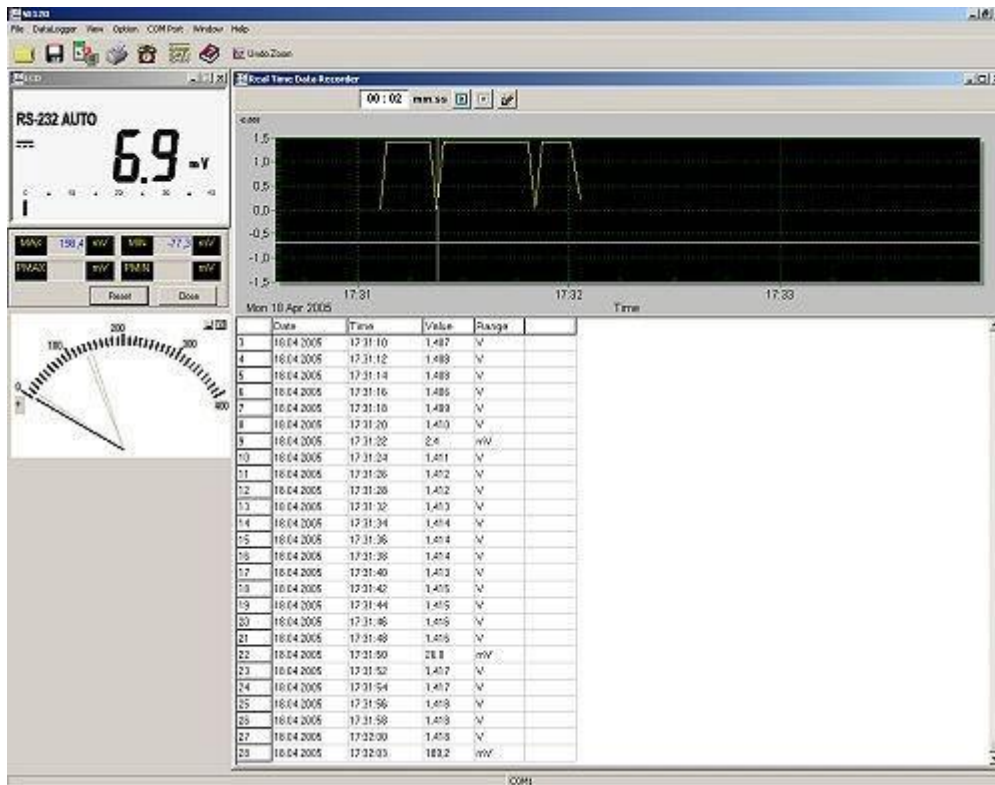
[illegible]

File DataLogger View Option COM Port Window Help

Undo Zoom

LCD

RS-232 AUTO

6.9 mV

0 10 20 30 40

MAX 158,4 mV MIN -77,3 mV

PMAX mV PMIN mV

Reset Close

200 100 300 0 400

Real Time Data Recorder

00 : 02 mm:ss

1.5 1.0 0.5 0.0 -0.5 -1.0 -1.5

17:31 17:32 17:33

Mon 18 Apr 2005 Time

| | Date | Time | Value | Range |
|---|---|---|---|---|
| 3 | 18.04.2005 | 17:31:10 | 1,407 | V |
| 4 | 18.04.2005 | 17:31:12 | 1,408 | V |
| 5 | 18.04.2005 | 17:31:14 | 1,408 | V |
| 6 | 18.04.2005 | 17:31:16 | 1,408 | V |
| 7 | 18.04.2005 | 17:31:18 | 1,409 | V |
| 8 | 18.04.2005 | 17:31:20 | 1,410 | V |
| 9 | 18.04.2005 | 17:31:22 | 2,4 | mV |
| 10 | 18.04.2005 | 17:31:24 | 1,411 | V |
| 11 | 18.04.2005 | 17:31:26 | 1,412 | V |
| 12 | 18.04.2005 | 17:31:28 | 1,412 | V |
| 13 | 18.04.2005 | 17:31:32 | 1,413 | V |
| 14 | 18.04.2005 | 17:31:34 | 1,414 | V |
| 15 | 18.04.2005 | 17:31:36 | 1,414 | V |
| 16 | 18.04.2005 | 17:31:38 | 1,414 | V |
| 17 | 18.04.2005 | 17:31:40 | 1,413 | V |
| 18 | 18.04.2005 | 17:31:42 | 1,415 | V |
| 19 | 18.04.2005 | 17:31:44 | 1,415 | V |
| 20 | 18.04.2005 | 17:31:46 | 1,416 | V |
| 21 | 18.04.2005 | 17:31:48 | 1,416 | V |
| 22 | 18.04.2005 | 17:31:50 | 26,8 | mV |
| 23 | 18.04.2005 | 17:31:52 | 1,417 | V |
| 24 | 18.04.2005 | 17:31:54 | 1,417 | V |
| 25 | 18.04.2005 | 17:31:56 | 1,418 | V |
| 26 | 18.04.2005 | 17:31:58 | 1,418 | V |
| 27 | 18.04.2005 | 17:32:00 | 1,418 | V |
| 28 | 18.04.2005 | 17:32:03 | 183,2 | mV |

COM1